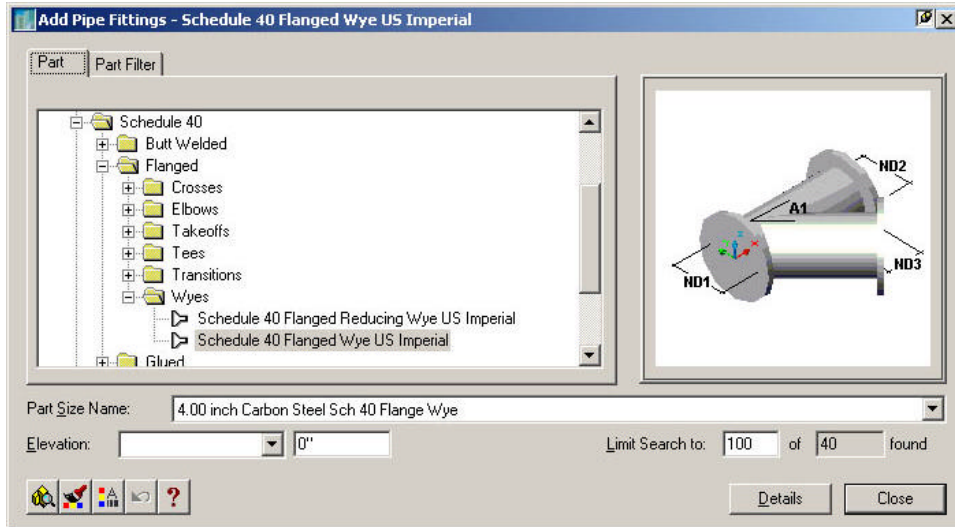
Add Pipe Fittings - Schedule 40 Flanged Wye US Imperial

Part | Part Filter

Schedule 40
Butt Welded
Flanged
Crosses
Elbows
Takeoffs
Tees
Transitions
Wyes
Schedule 40 Flanged Reducing Wye US Imperial
Schedule 40 Flanged Wye US Imperial
Glued

ND2
A1
ND1
ND3

Part Size Name: 4.00 inch Carbon Steel Sch 40 Flange Wye

Elevation: 0"

Limit Search to: 100 of 40 found

?

Details Close